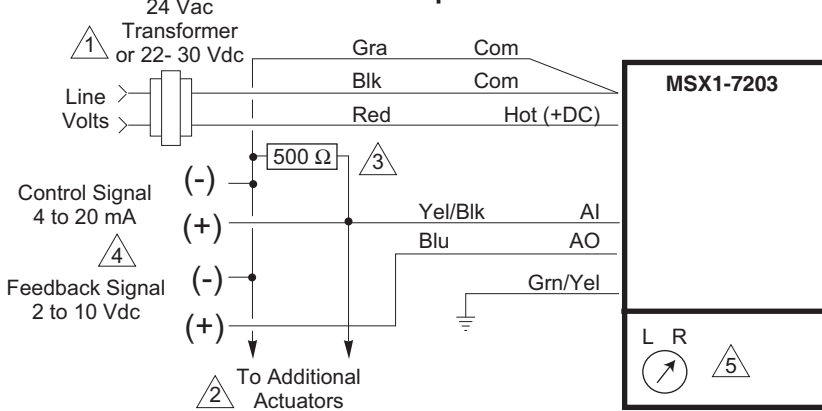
24 Vac Transformer or 22- 30 Vdc

1

Line Volts

Gra Com

Blk Com

Red Hot (+DC)

MSX1-7203

500 Ω

3

Control Signal 4 to 20 mA

(-)

(+)

4

Yel/Blk AI

Blu AO

Feedback Signal 2 to 10 Vdc

(-)

(+)

Grn/Yel

2

To Additional Actuators

L R

5